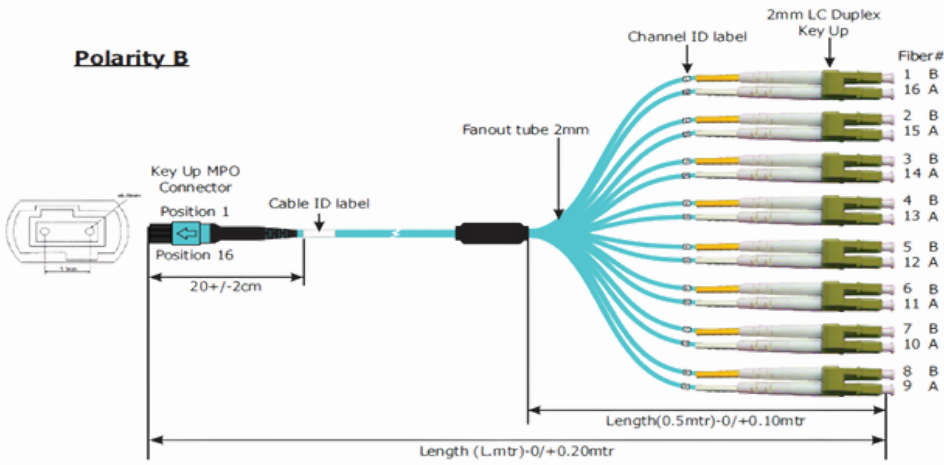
Polarity B

Key Up MPO Connector

Position 1

Position 16

20+/-2cm

Cable ID label

Fanout tube 2mm

Channel ID label

2mm LC Duplex Key Up

Fiber#

1 B
16 A
2 B
15 A
3 B
14 A
4 B
13 A
5 B
12 A
6 B
11 A
7 B
10 A
8 B
9 A

Length(0.5mtr)-0/+0.10mtr

Length (L.mtr)-0/+0.20mtr